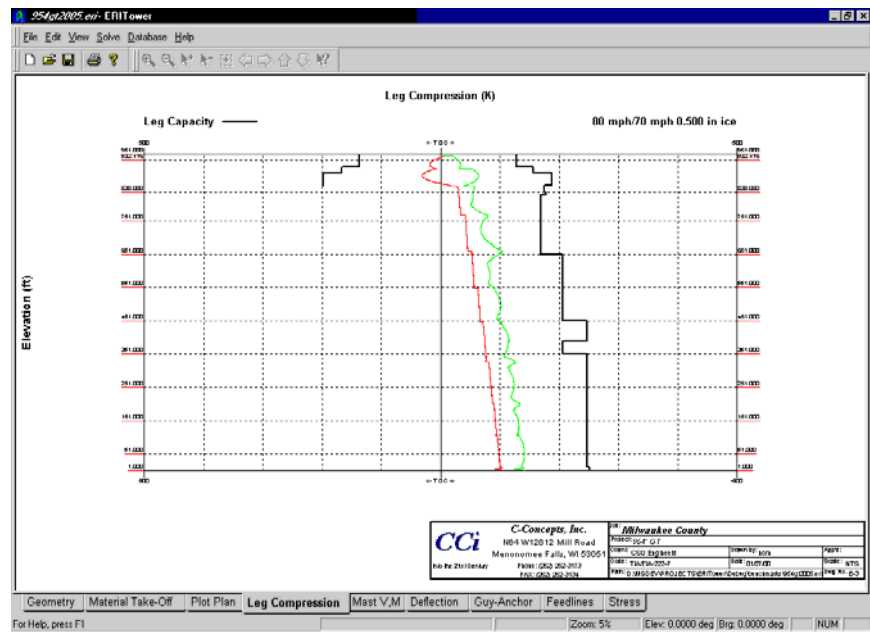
954gt2005.eri - ERITower

File Edit View Solve Database Help

Leg Compression (K)

Leg Capacity

80 mph/70 mph 0.500 in ice

Elevation (ft)

600
961.000
932.170
830.000
741.000
651.000
561.000
461.000
361.000
261.000
161.000
61.000
1.000
600

600
961.000
932.170
830.000
741.000
651.000
561.000
461.000
361.000
261.000
161.000
61.000
1.000
-600

-T00-
-T00-

CCi
C-Concepts, Inc.
N64 W12012 Mill Road
Menomonee Falls, WI 53051
Phone: (262) 252-3113
FAX: (262) 252-3124
Job: Milwaukee County
Project: 954' GT
Client: CSD Engineering
Drawn by: lom
Code: TIA/EIA-222-F
Date: 01/07/05
Scale: NTS
Path:
Dwg No. E-3

Geometry | Material Take-Off | Plot Plan | Leg Compression | Mast V,M | Deflection | Guy-Anchor | Feedlines | Stress

For Help, press F1
Zoom: 5%
Elev: 0.0000 deg
Brg: 0.0000 deg
NUM